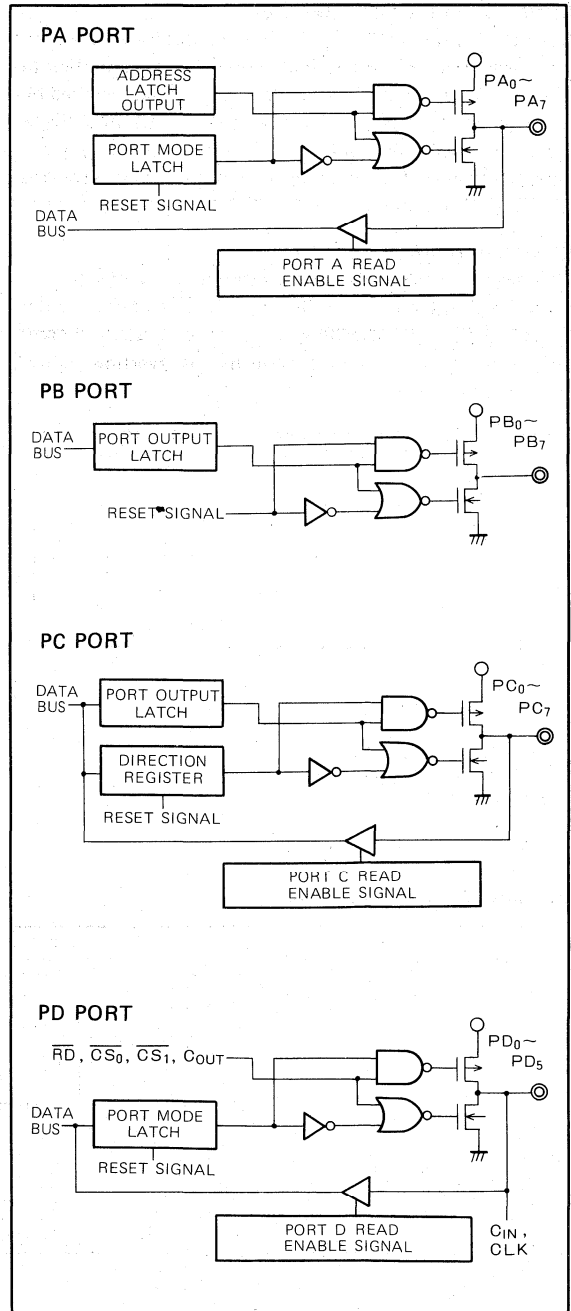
PA PORT

ADDRESS LATCH OUTPUT

PORT MODE LATCH

RESET SIGNAL

$PA_0$~ $PA_7$

DATA BUS

PORT A READ ENABLE SIGNAL

PB PORT

DATA BUS

PORT OUTPUT LATCH

$PB_0$~ $PB_7$

RESET SIGNAL

PC PORT

DATA BUS

PORT OUTPUT LATCH

$PC_0$~ $PC_7$

DIRECTION REGISTER

RESET SIGNAL

PORT C READ ENABLE SIGNAL

PD PORT

$\overline{RD}$, $\overline{CS_0}$, $\overline{CS_1}$, $C_{OUT}$

$PD_0$~ $PD_5$

DATA BUS

PORT MODE LATCH

RESET SIGNAL

PORT D READ ENABLE SIGNAL

$C_{IN}$, CLK